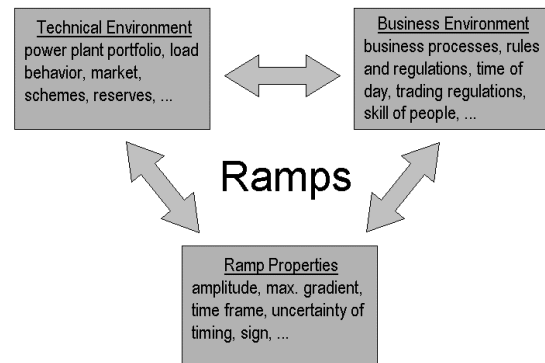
Technical Environment
power plant portfolio, load behavior, market, schemes, reserves, ...

Business Environment
business processes, rules and regulations, time of day, trading regulations, skill of people, ...

Ramps

Ramp Properties
amplitude, max. gradient, time frame, uncertainty of timing, sign, ...